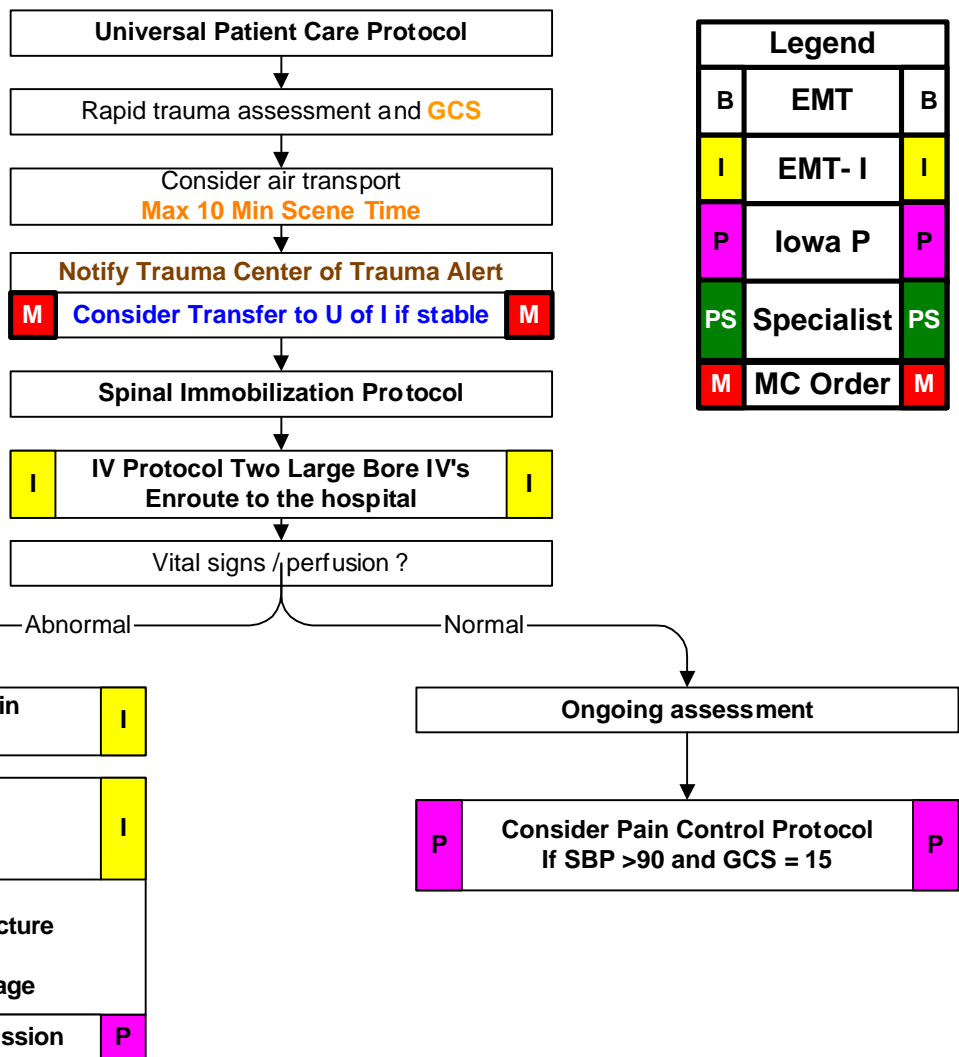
Universal Patient Care Protocol

Rapid trauma assessment and GCS

Consider air transport
Max 10 Min Scene Time

Notify Trauma Center of Trauma Alert

M Consider Transfer to U of I if stable M

Spinal Immobilization Protocol

I IV Protocol Two Large Bore IV's Enroute to the hospital I

Vital signs / perfusion ?

Abnormal

Normal

in I

I

cture

age

ssion P

Ongoing assessment

P Consider Pain Control Protocol If SBP >90 and GCS = 15 P

| Legend | | |
|---|---|---|
| B | EMT | B |
| I | EMT- I | I |
| P | Iowa P | P |
| PS | Specialist | PS |
| M | MC Order | M |